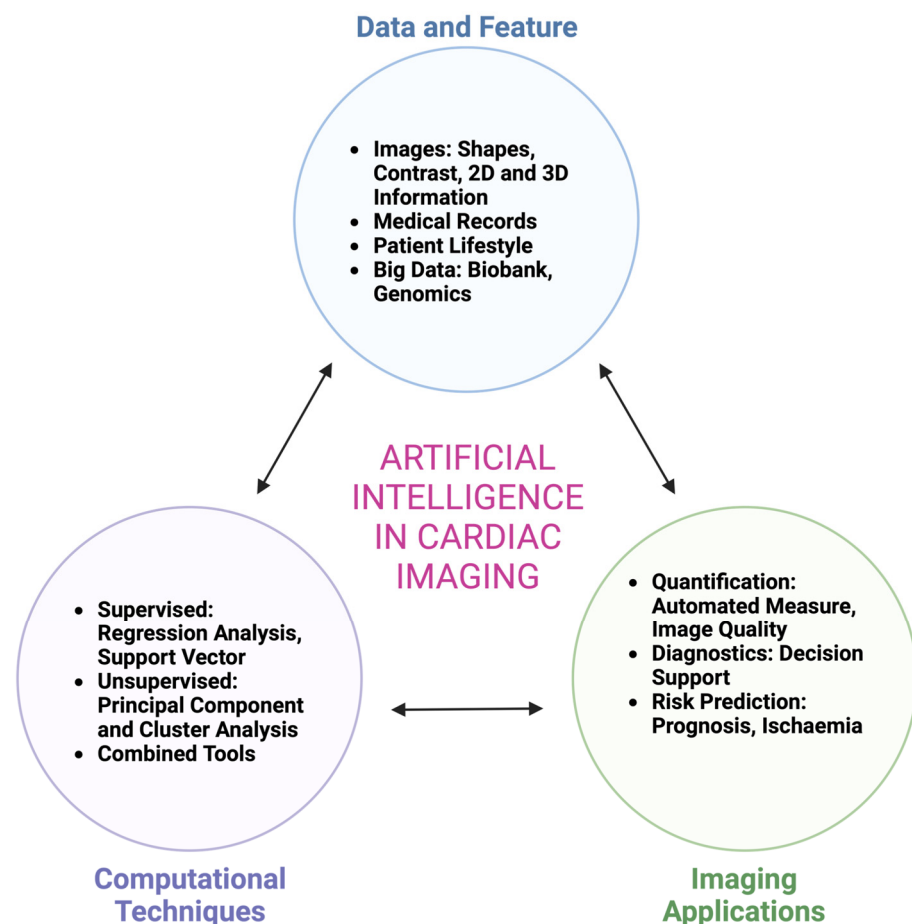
Data and Feature

- Images: Shapes, Contrast, 2D and 3D Information
- Medical Records
- Patient Lifestyle
- Big Data: Biobank, Genomics

ARTIFICIAL INTELLIGENCE IN CARDIAC IMAGING

- Supervised: Regression Analysis, Support Vector
- Unsupervised: Principal Component and Cluster Analysis
- Combined Tools

- Quantification: Automated Measure, Image Quality
- Diagnostics: Decision Support
- Risk Prediction: Prognosis, Ischaemia

Computational Techniques

Imaging Applications